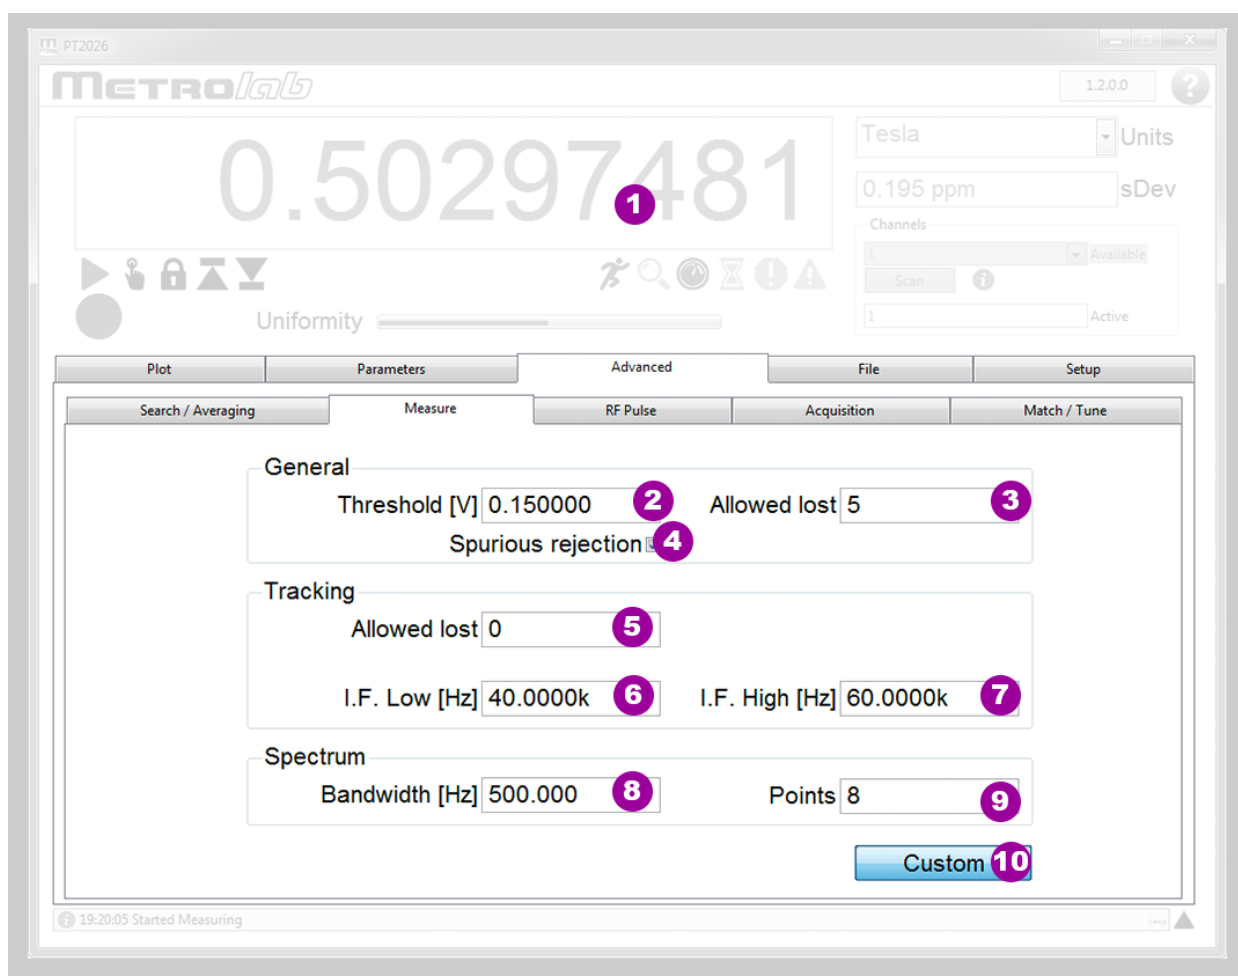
PT2026

METROlab

1.2.0.0

?

0.50297481

1

Tesla

Units

0.195 ppm

sDev

Channels

1

Available

Scan

1

Active

Uniformity

Plot | Parameters | Advanced | File | Setup

Search / Averaging | Measure | RF Pulse | Acquisition | Match / Tune

General

Threshold [V] 0.150000 2

Allowed lost 5 3

Spurious rejection 4

Tracking

Allowed lost 0 5

I.F. Low [Hz] 40.0000k 6

I.F. High [Hz] 60.0000k 7

Spectrum

Bandwidth [Hz] 500.000 8

Points 8 9

Custom 10

19:20:05 Started Measuring